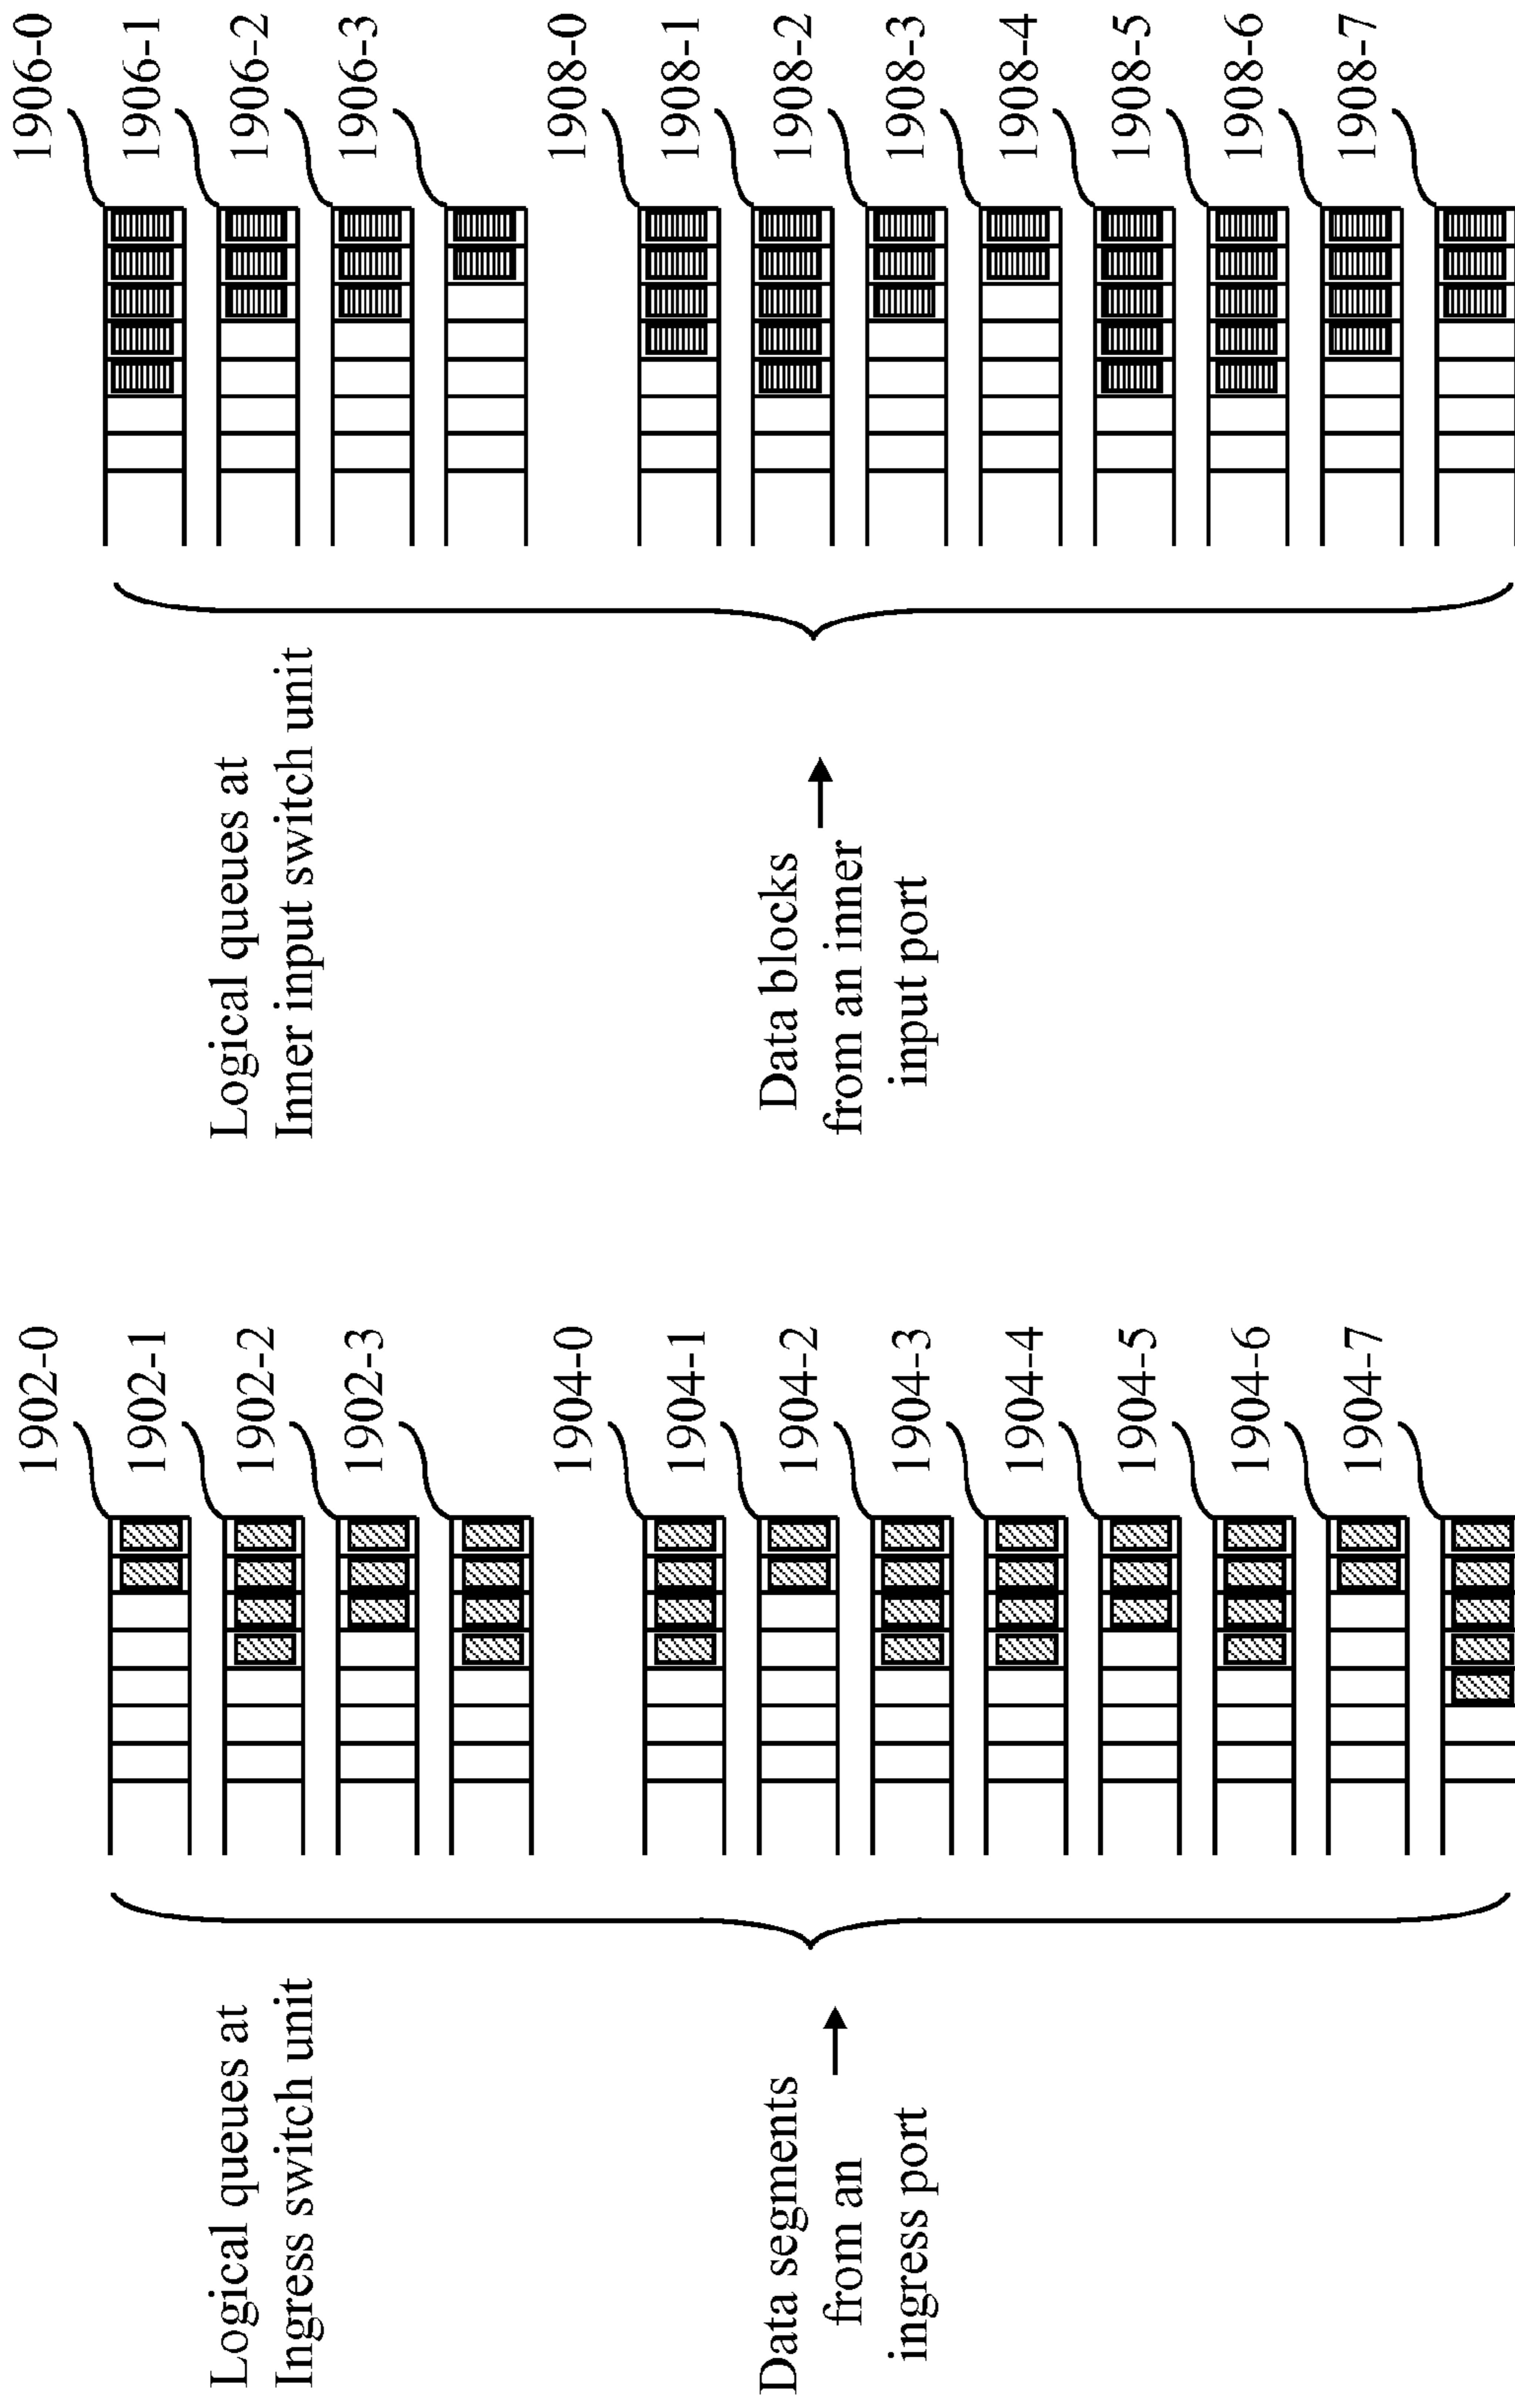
Logical queues at Ingress switch unit

Data segments from an ingress port

1902-0
1902-1
1902-2
1902-3
1904-0
1904-1
1904-2
1904-3
1904-4
1904-5
1904-6
1904-7

Logical queues at Inner input switch unit

Data blocks from an inner input port

1906-0
1906-1
1906-2
1906-3
1908-0
1908-1
1908-2
1908-3
1908-4
1908-5
1908-6
1908-7